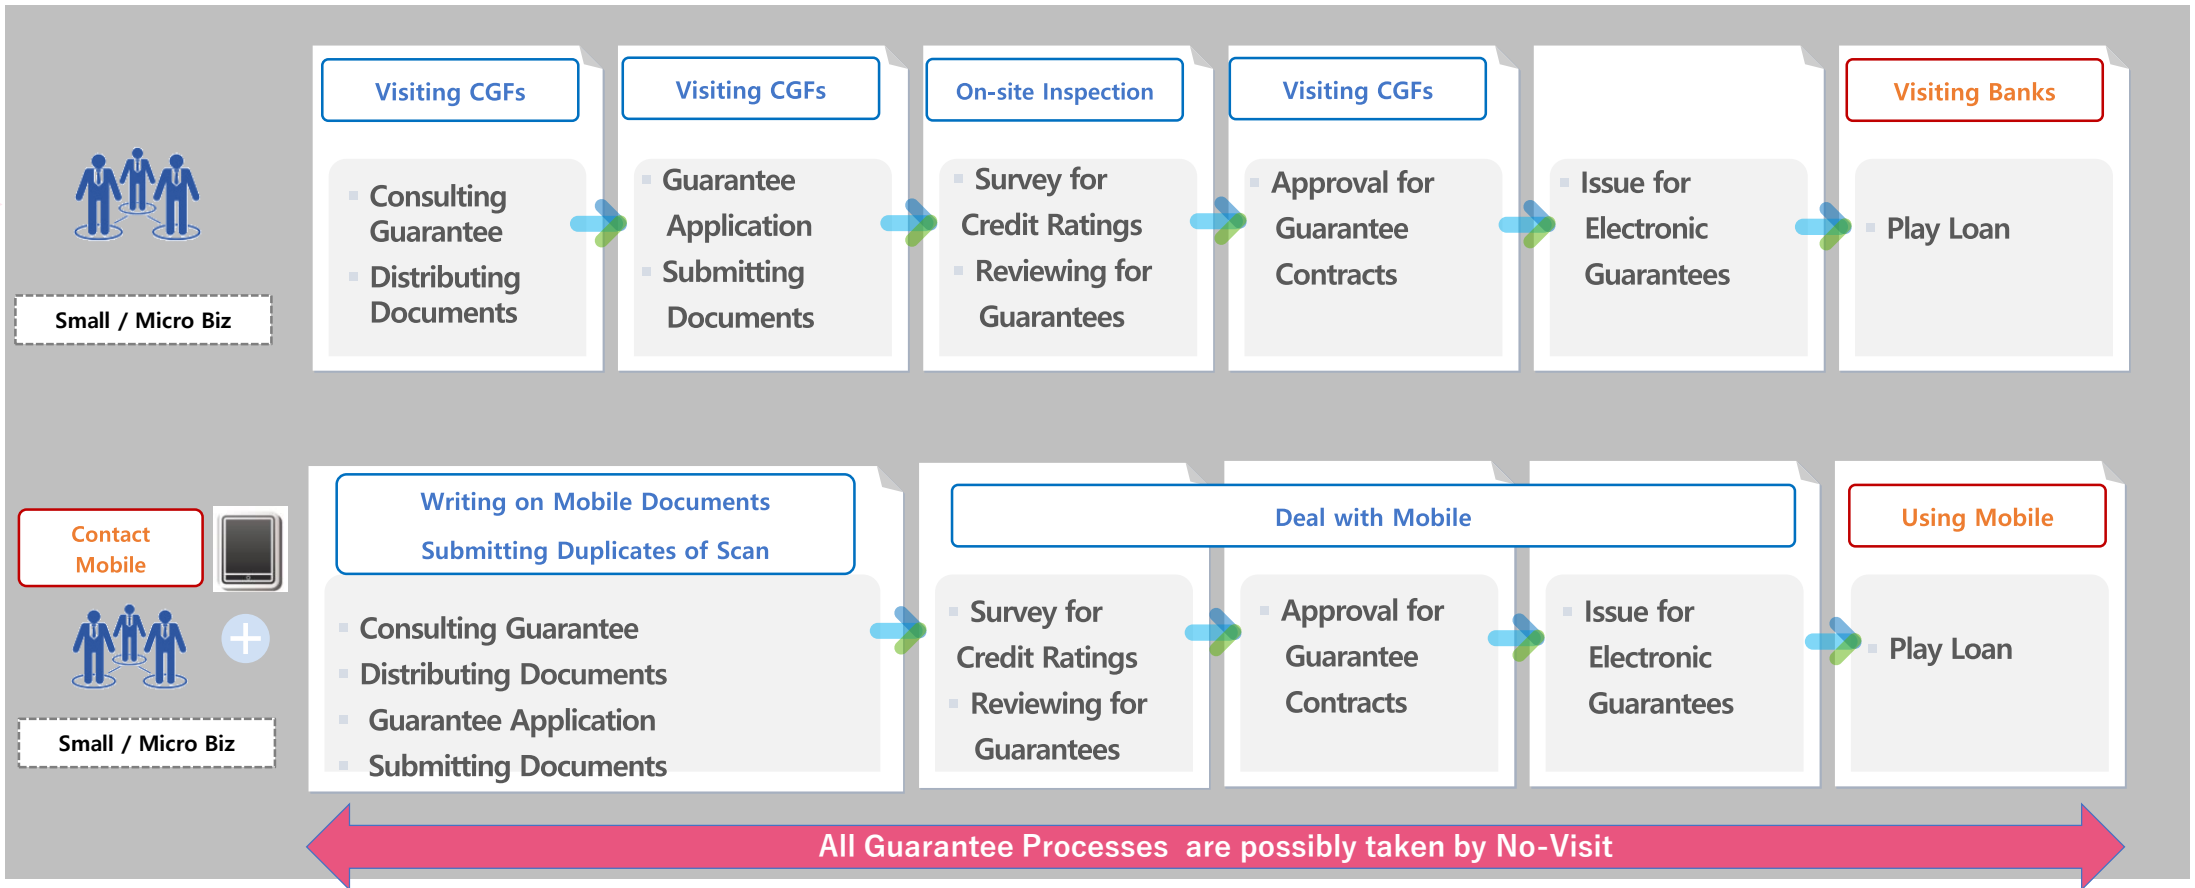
Small / Micro Biz

Visiting CGFs

Consulting Guarantee
Distributing Documents

Visiting CGFs

Guarantee Application
Submitting Documents

On-site Inspection

Survey for Credit Ratings
Reviewing for Guarantees

Visiting CGFs

Approval for Guarantee Contracts

Issue for Electronic Guarantees

Visiting Banks

Play Loan

Contact Mobile

Small / Micro Biz

Writing on Mobile Documents
Submitting Duplicates of Scan

Consulting Guarantee
Distributing Documents
Guarantee Application
Submitting Documents

Deal with Mobile

Survey for Credit Ratings
Reviewing for Guarantees

Approval for Guarantee Contracts

Issue for Electronic Guarantees

Using Mobile

Play Loan

All Guarantee Processes are possibly taken by No-Visit